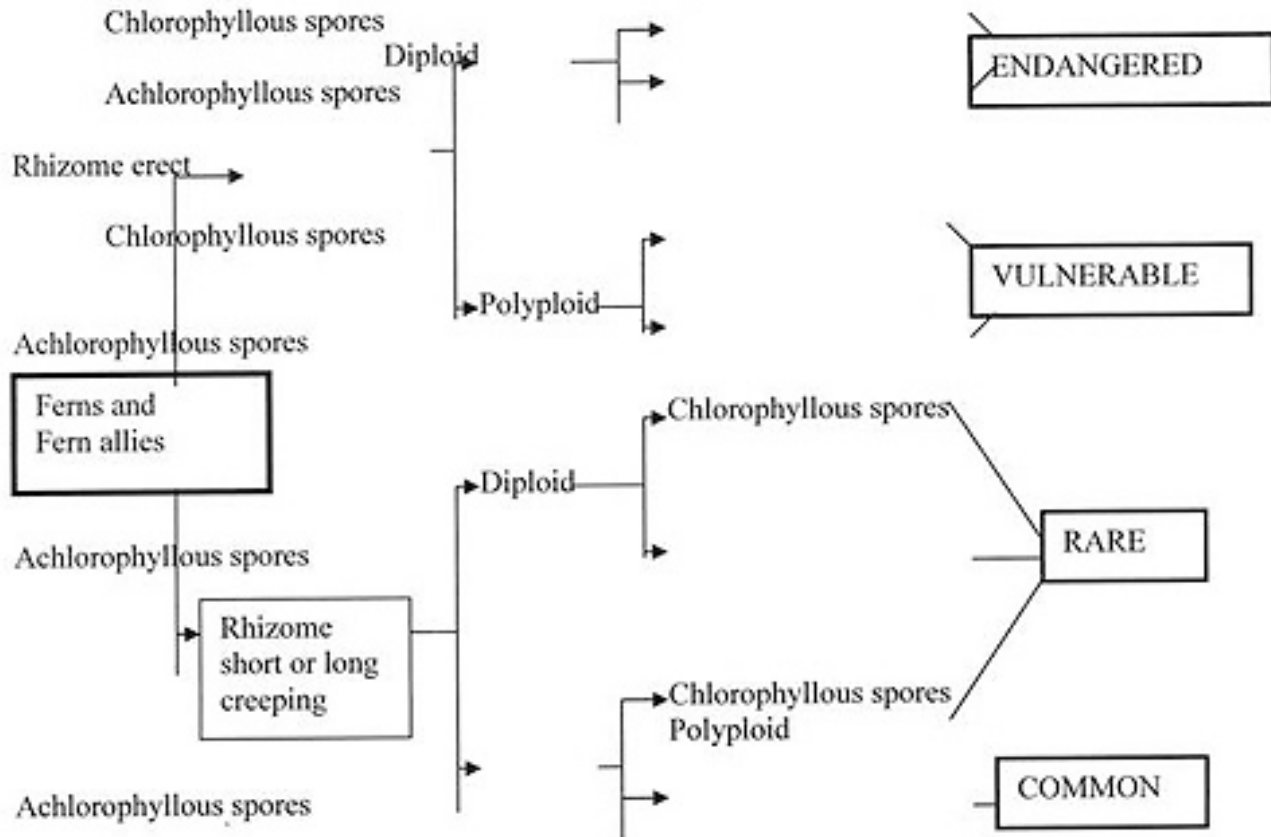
Chlorophyllous spores
Diploid
Achlorophyllous spores
ENDANGERED
Rhizome erect
Chlorophyllous spores
VULNERABLE
Polyploid
Achlorophyllous spores
Ferns and Fern allies
Chlorophyllous spores
Diploid
RARE
Achlorophyllous spores
Rhizome short or long creeping
Chlorophyllous spores
Polyploid
COMMON
Achlorophyllous spores